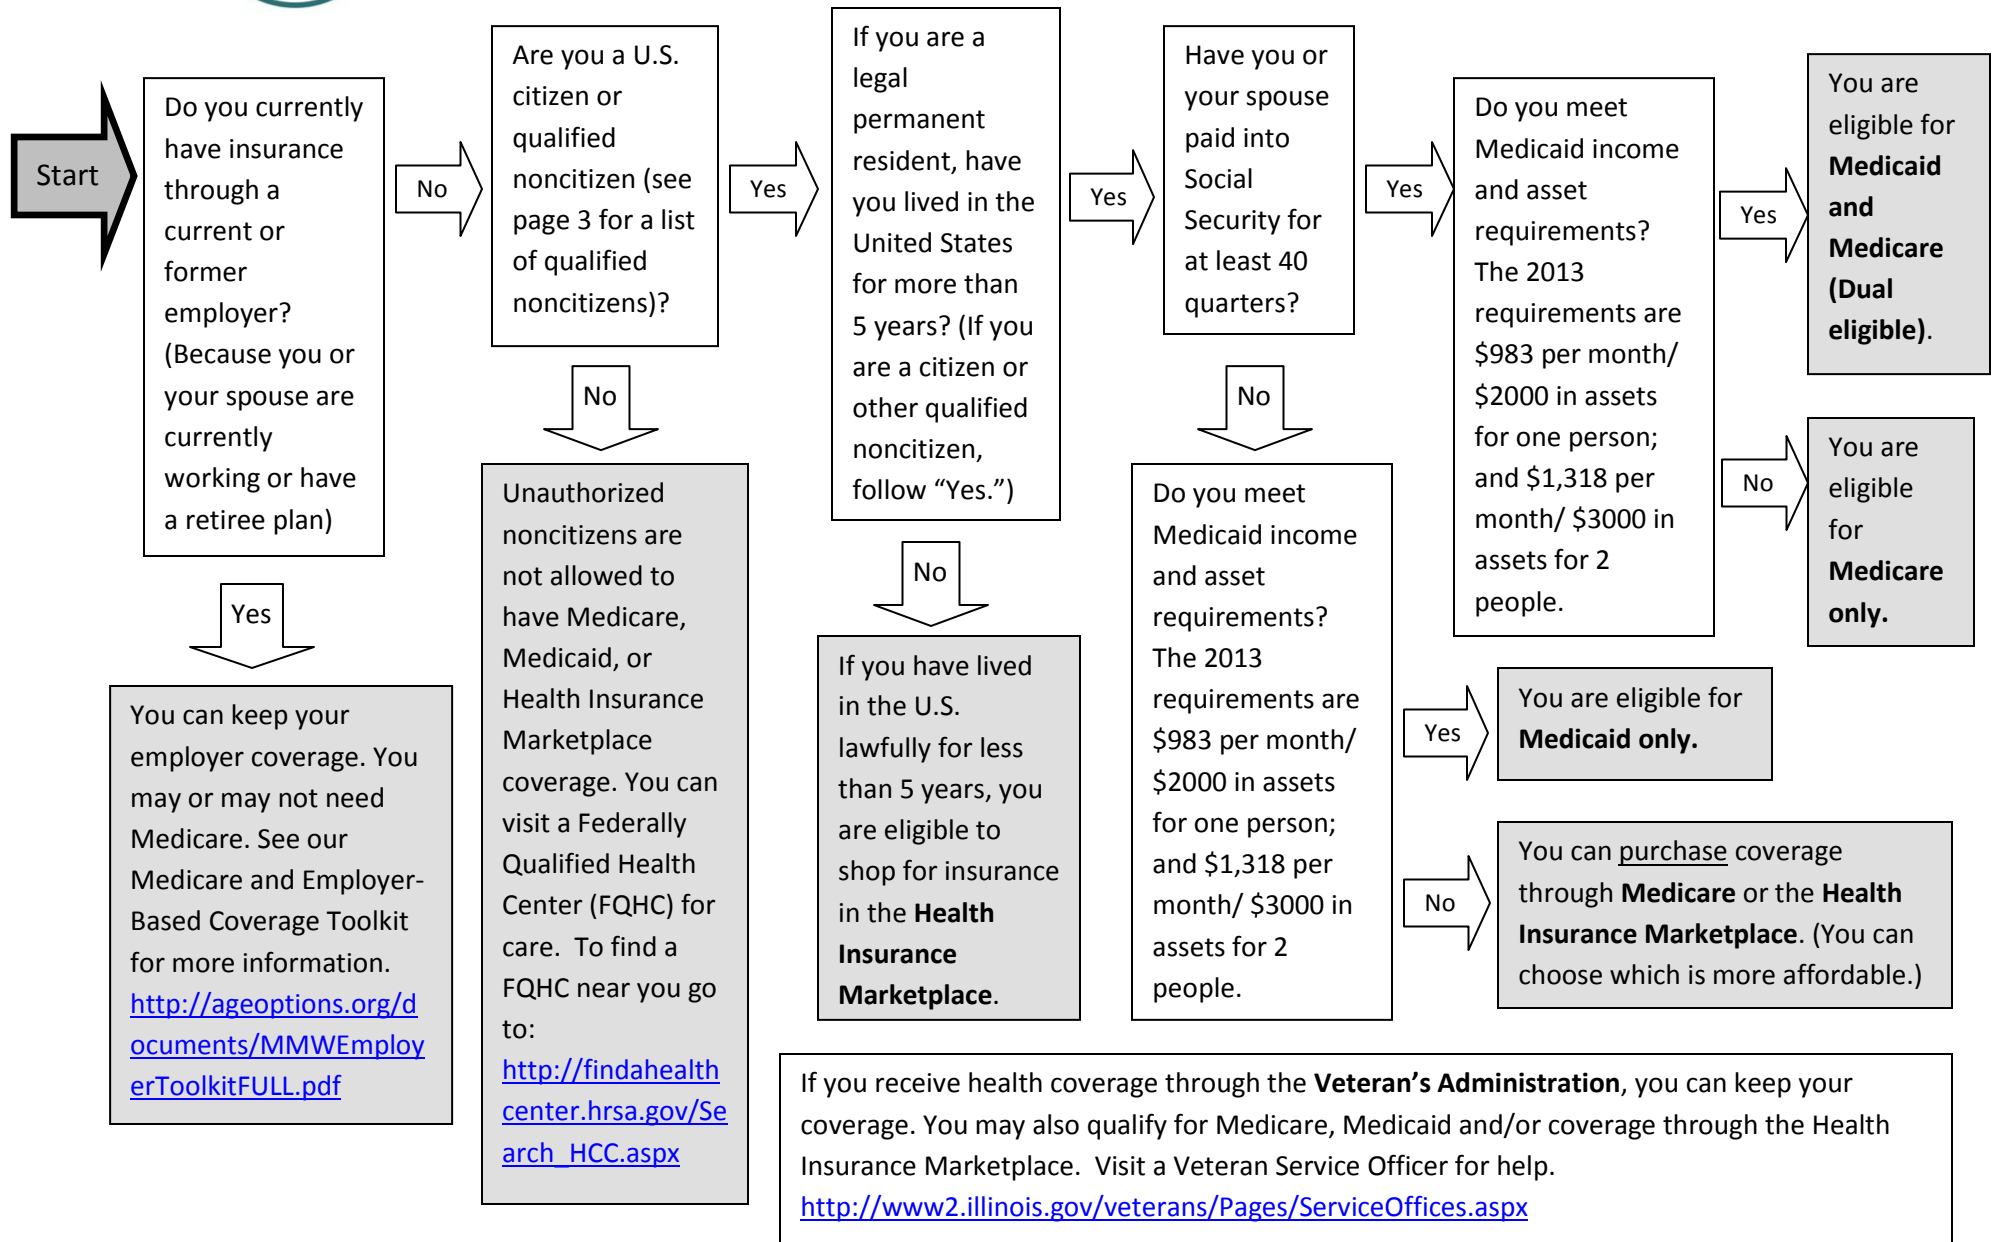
Start

Do you currently have insurance through a current or former employer? (Because you or your spouse are currently working or have a retiree plan)

No

Are you a U.S. citizen or qualified noncitizen (see page 3 for a list of qualified noncitizens)?

Yes

If you are a legal permanent resident, have you lived in the United States for more than 5 years? (If you are a citizen or other qualified noncitizen, follow “Yes.”)

Yes

Have you or your spouse paid into Social Security for at least 40 quarters?

Yes

Do you meet Medicaid income and asset requirements? The 2013 requirements are $983 per month/ $2000 in assets for one person; and $1,318 per month/ $3000 in assets for 2 people.

Yes

You are eligible for **Medicaid and Medicare (Dual eligible)**.

No

You are eligible for **Medicare only.**

Yes

You can keep your employer coverage. You may or may not need Medicare. See our Medicare and Employer-Based Coverage Toolkit for more information. http://ageoptions.org/documents/MMWEmployerToolkitFULL.pdf

No

Unauthorized noncitizens are not allowed to have Medicare, Medicaid, or Health Insurance Marketplace coverage. You can visit a Federally Qualified Health Center (FQHC) for care. To find a FQHC near you go to: http://findahealthcenter.hrsa.gov/Search_HCC.aspx

No

If you have lived in the U.S. lawfully for less than 5 years, you are eligible to shop for insurance in the **Health Insurance Marketplace**.

No

Do you meet Medicaid income and asset requirements? The 2013 requirements are $983 per month/ $2000 in assets for one person; and $1,318 per month/ $3000 in assets for 2 people.

Yes

You are eligible for **Medicaid only.**

No

You can purchase coverage through **Medicare** or the **Health Insurance Marketplace**. (You can choose which is more affordable.)

If you receive health coverage through the **Veteran’s Administration**, you can keep your coverage. You may also qualify for Medicare, Medicaid and/or coverage through the Health Insurance Marketplace. Visit a Veteran Service Officer for help. http://www2.illinois.gov/veterans/Pages/ServiceOffices.aspx